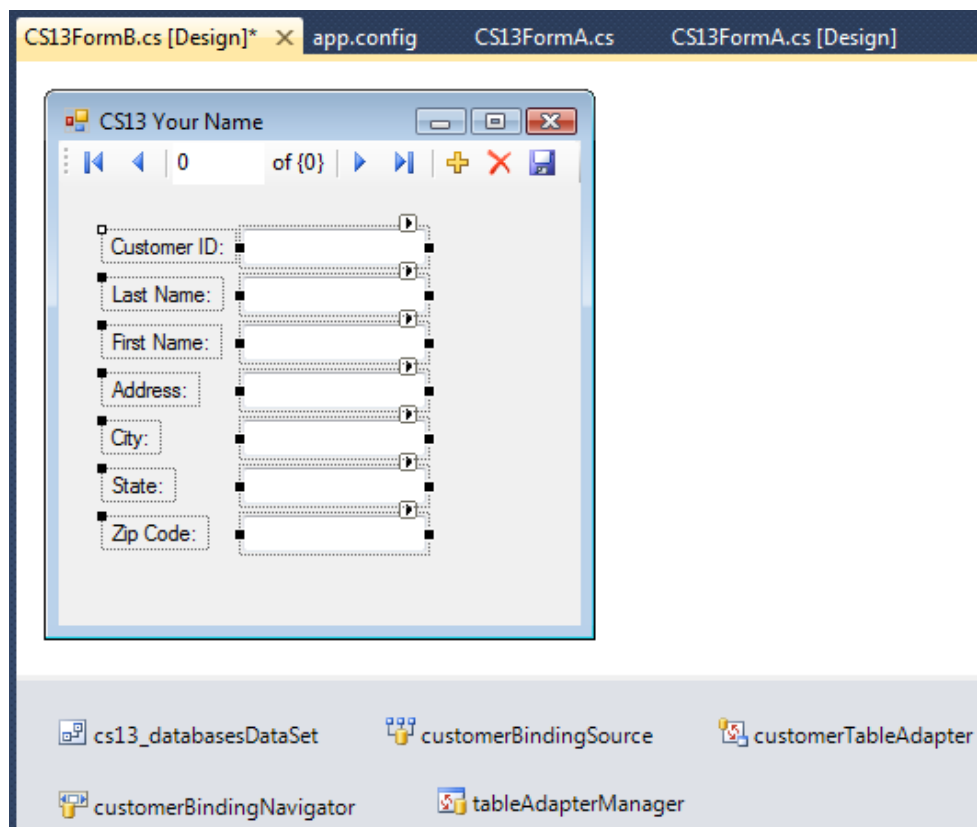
CS13FormB.cs [Design]* ✕ app.config CS13FormA.cs CS13FormA.cs [Design]

CS13 Your Name

0 of {0}

Customer ID:

Last Name:

First Name:

Address:

City:

State:

Zip Code:

cs13_databasesDataSet customerBindingSource customerTableAdapter

customerBindingNavigator tableAdapterManager